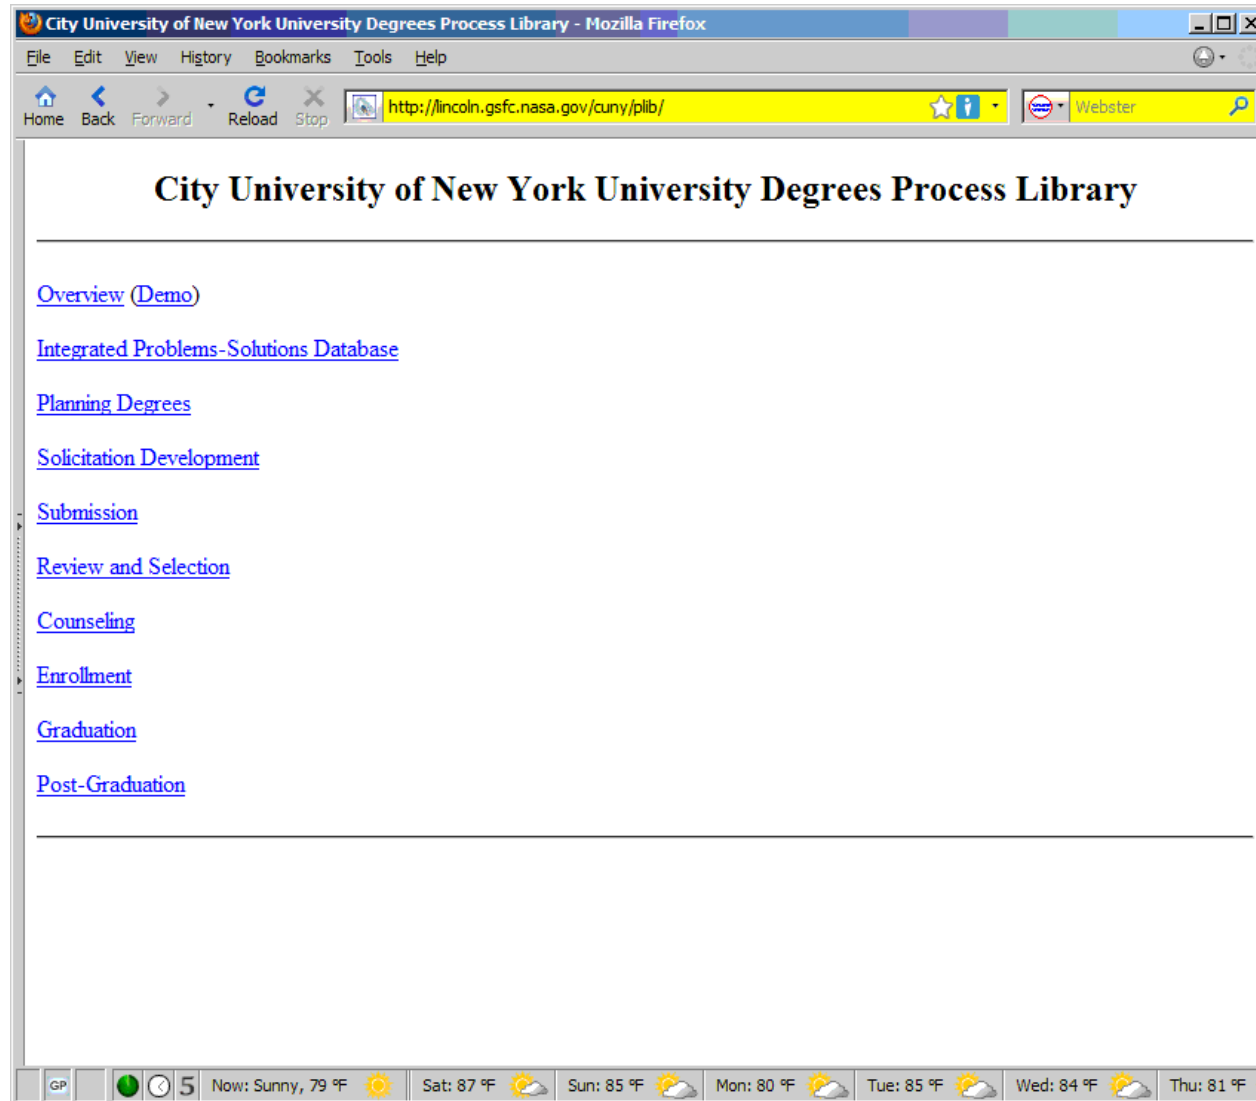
City University of New York University Degrees Process Library - Mozilla Firefox

File Edit View History Bookmarks Tools Help

Home Back Forward Reload Stop http://lincoln.gsfc.nasa.gov/cuny/plib/ Webster

City University of New York University Degrees Process Library

Overview (Demo)

Integrated Problems-Solutions Database

Planning Degrees

Solicitation Development

Submission

Review and Selection

Counseling

Enrollment

Graduation

Post-Graduation

GP 5 Now: Sunny, 79 °F Sat: 87 °F Sun: 85 °F Mon: 80 °F Tue: 85 °F Wed: 84 °F Thu: 81 °F